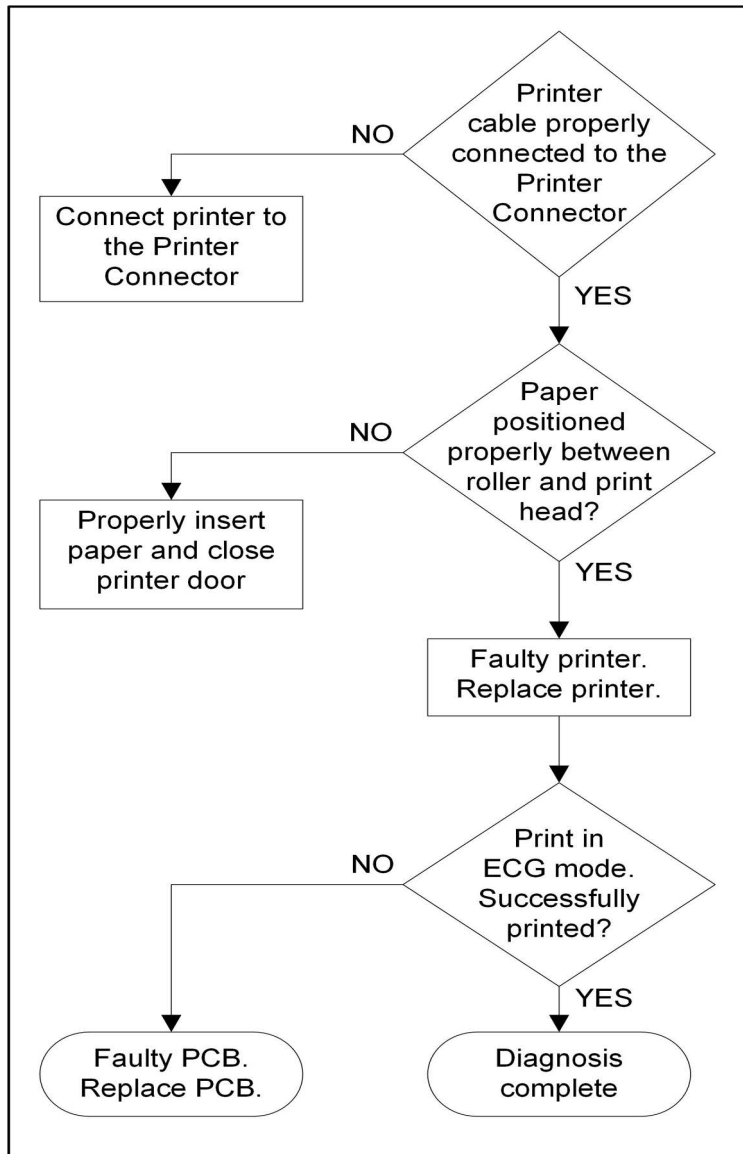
Printer cable properly connected to the Printer Connector

NO

Connect printer to the Printer Connector

YES

Paper positioned properly between roller and print head?

NO

Properly insert paper and close printer door

YES

Faulty printer. Replace printer.

Print in ECG mode. Successfully printed?

NO

YES

Faulty PCB. Replace PCB.

Diagnosis complete